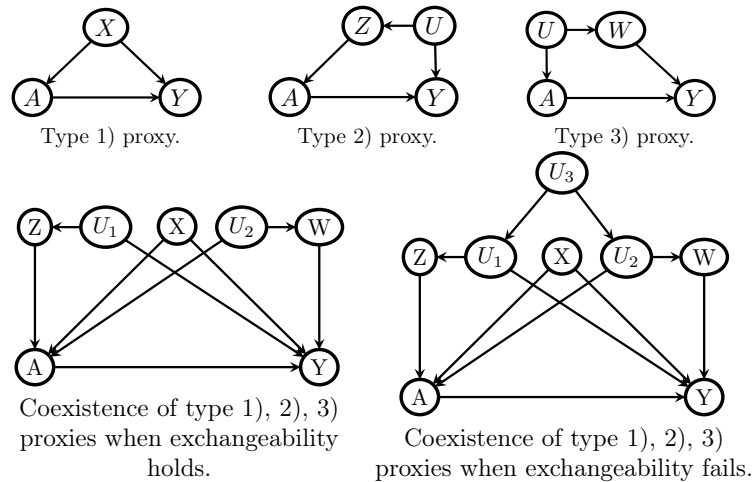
$X$

$A$ $Y$

Type 1) proxy.

$Z$ $U$

$A$ $Y$

Type 2) proxy.

$U$ $W$

$A$ $Y$

Type 3) proxy.

Z $U_1$ X $U_2$ W

A Y

Coexistence of type 1), 2), 3) proxies when exchangeability holds.

$U_3$

Z $U_1$ X $U_2$ W

A Y

Coexistence of type 1), 2), 3) proxies when exchangeability fails.